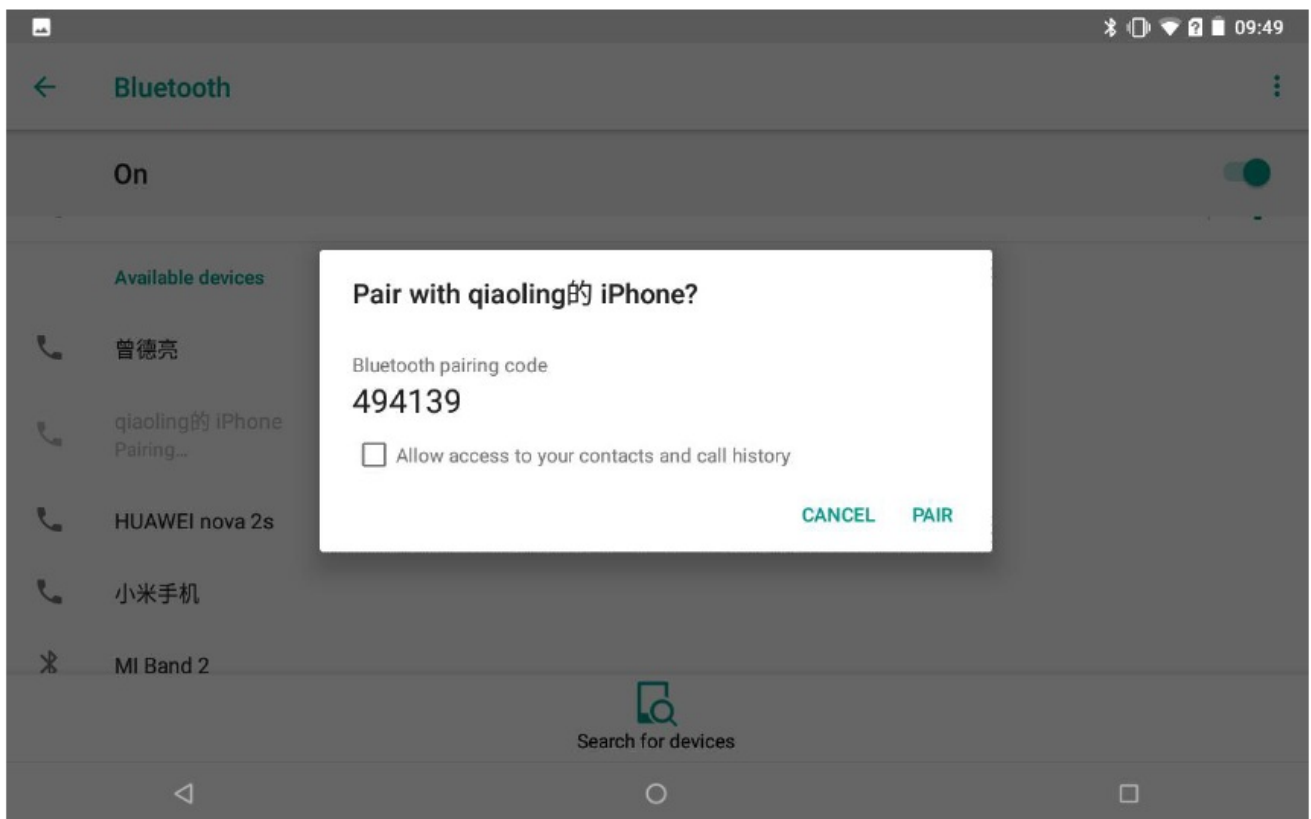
09:49

Bluetooth

On

Available devices

曾德亮

qiaoling的 iPhone
Pairing...

HUAWEI nova 2s

小米手机

MI Band 2

Pair with qiaoling的 iPhone?

Bluetooth pairing code
494139

Allow access to your contacts and call history

CANCEL PAIR

Search for devices